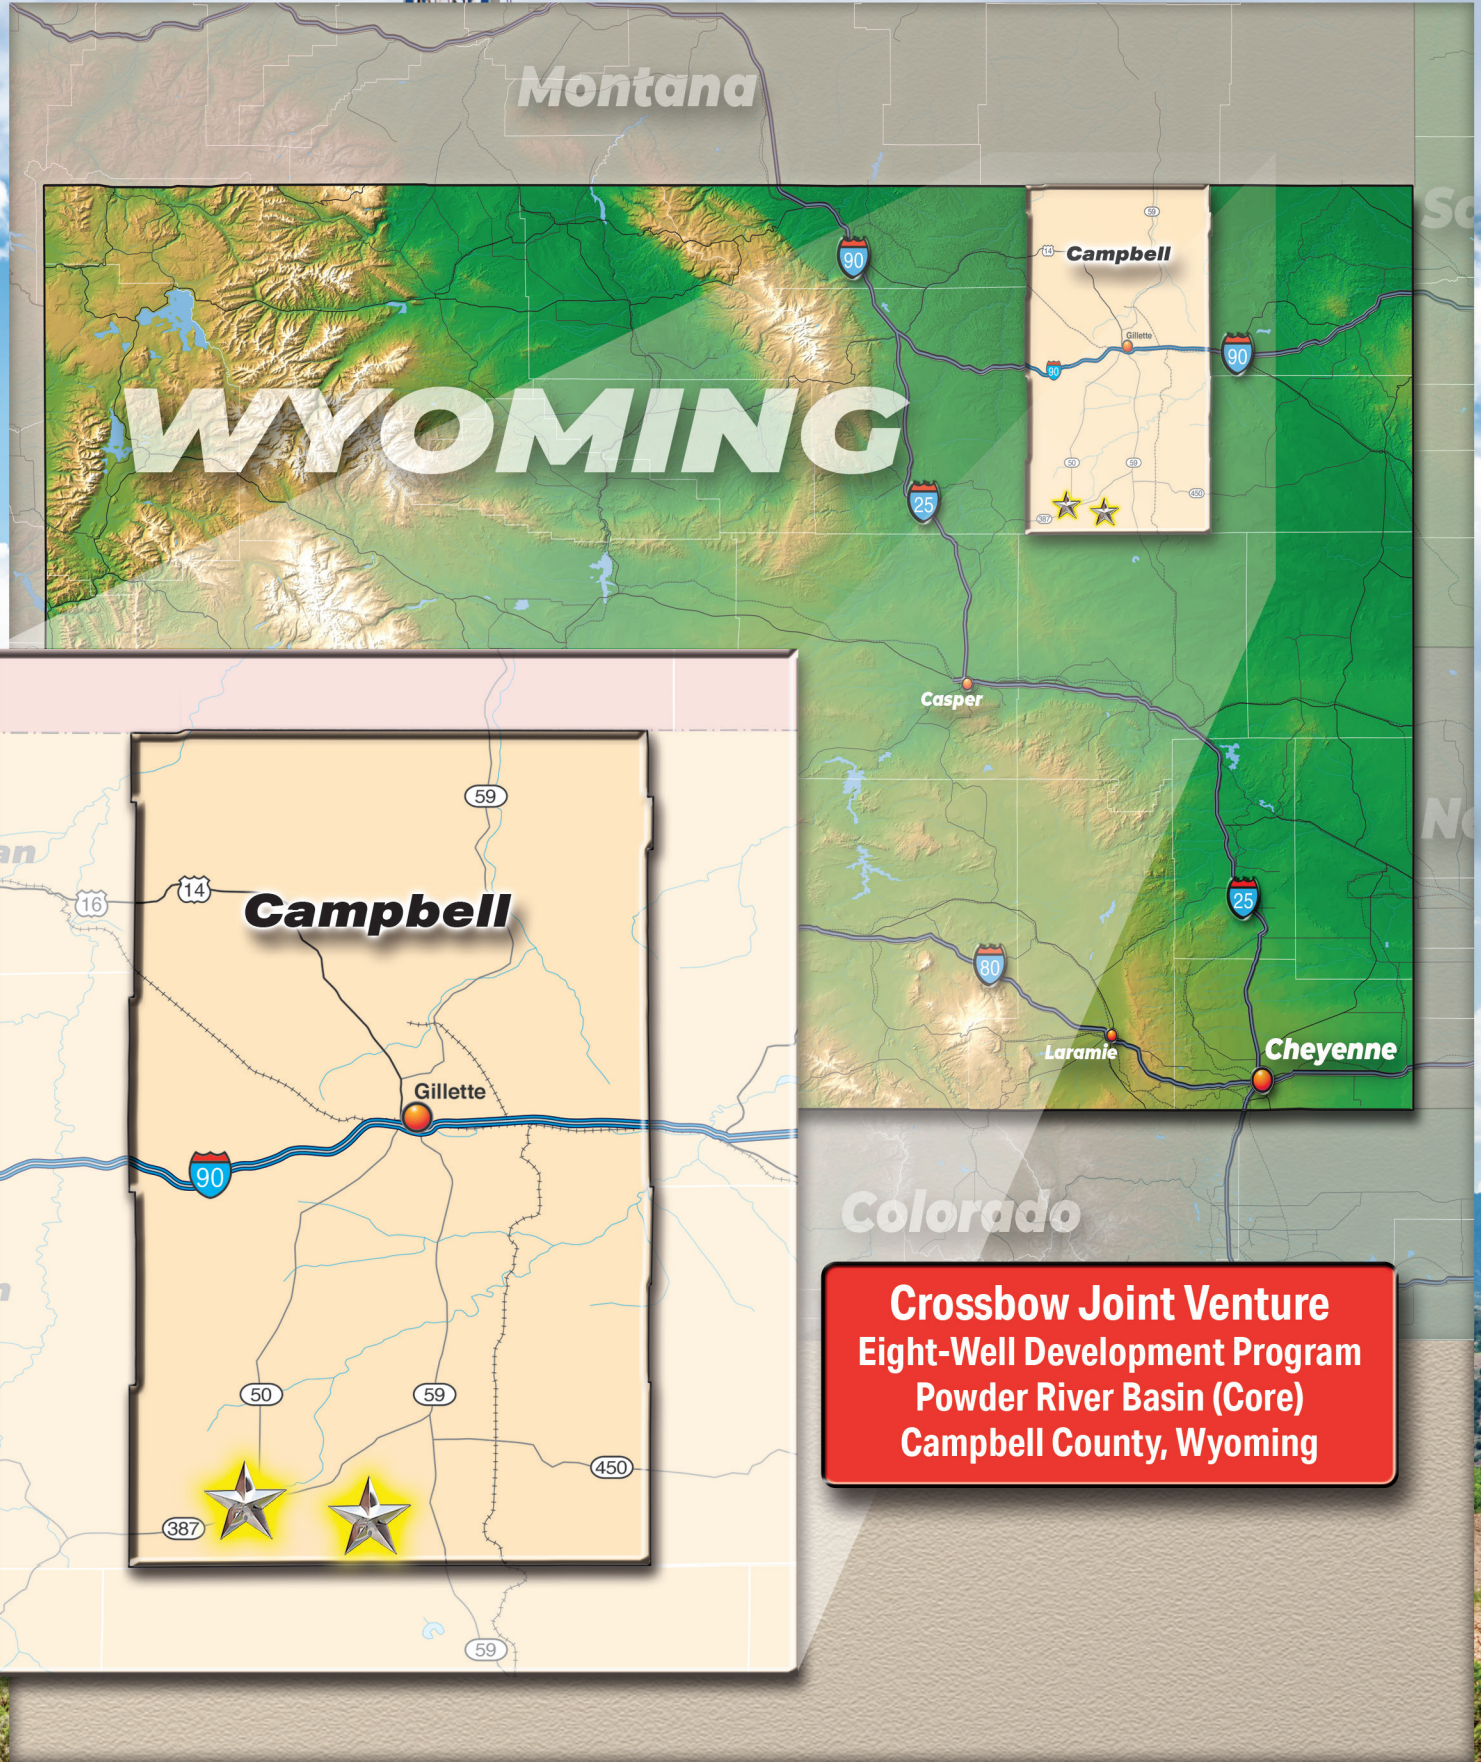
Montana

WYOMING

90

59

14

Campbell

Gillette

90

90

50

59

450

387

25

Casper

25

80

Laramie

Cheyenne

Colorado

59

an

14

16

Campbell

Gillette

90

50

59

450

387

59

Crossbow Joint Venture
Eight-Well Development Program
Powder River Basin (Core)
Campbell County, Wyoming